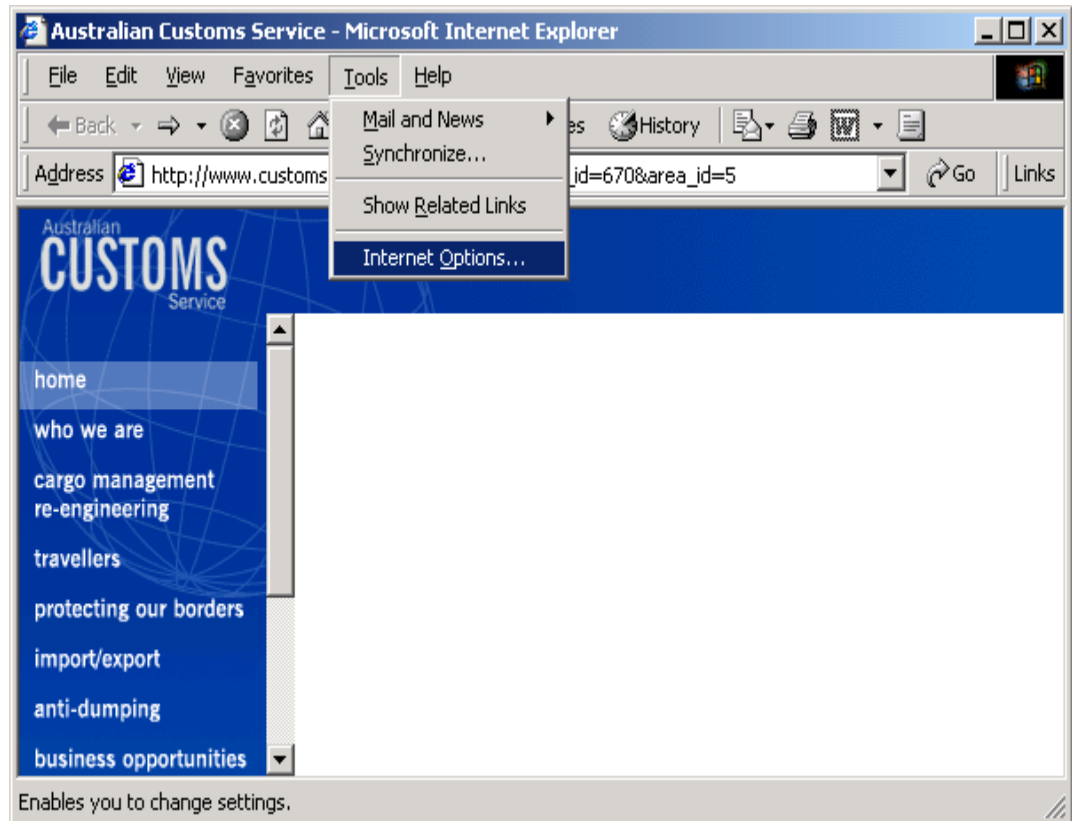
Australian Customs Service - Microsoft Internet Explorer

File Edit View Favorites Tools Help

Back History

Address http://www.customs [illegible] id=670&area_id=5 Go Links

Mail and News
Synchronize...
Show Related Links
Internet Options...

Australian
CUSTOMS
Service

home
who we are
cargo management re-engineering
travellers
protecting our borders
import/export
anti-dumping
business opportunities

Enables you to change settings.